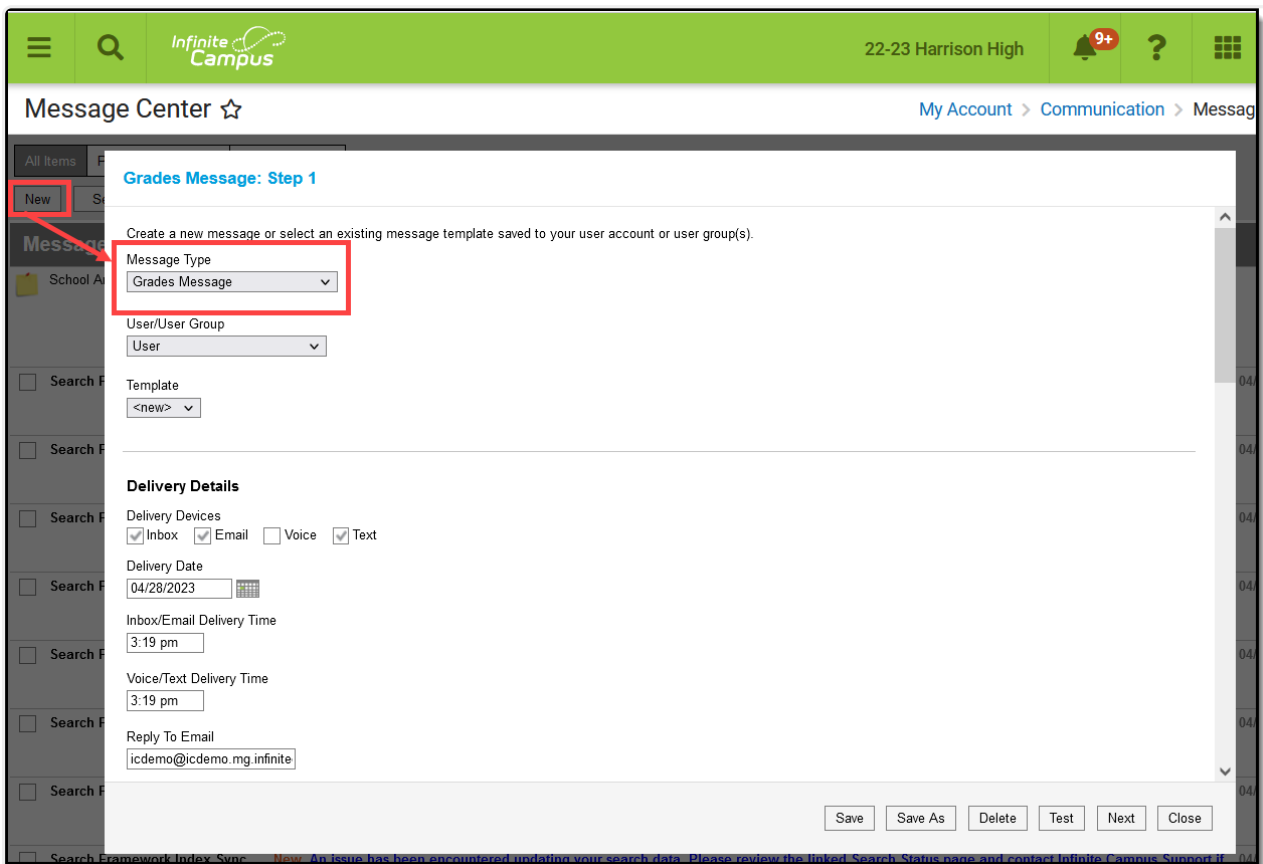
Infinite Campus

22-23 Harrison High

9+

?

Message Center ☆

My Account > Communication > Messag

All Items F

New Se

Message

School A

Search F

Search F

Search F

Search F

Search F

Search F

Search F

Search Framework Index Sync New An issue has been encountered updating your search data. Please review the linked Search Status page and contact Infinite Campus Support if

04/

04/

04/

04/

04/

04/

04/

04/

Grades Message: Step 1

Create a new message or select an existing message template saved to your user account or user group(s).

Message Type
Grades Message

User/User Group
User

Template
<new>

Delivery Details

Delivery Devices
Inbox Email Voice Text

Delivery Date
04/28/2023

Inbox/Email Delivery Time
3:19 pm

Voice/Text Delivery Time
3:19 pm

Reply To Email
icdemo@icdemo.mg.infinite

Save Save As Delete Test Next Close